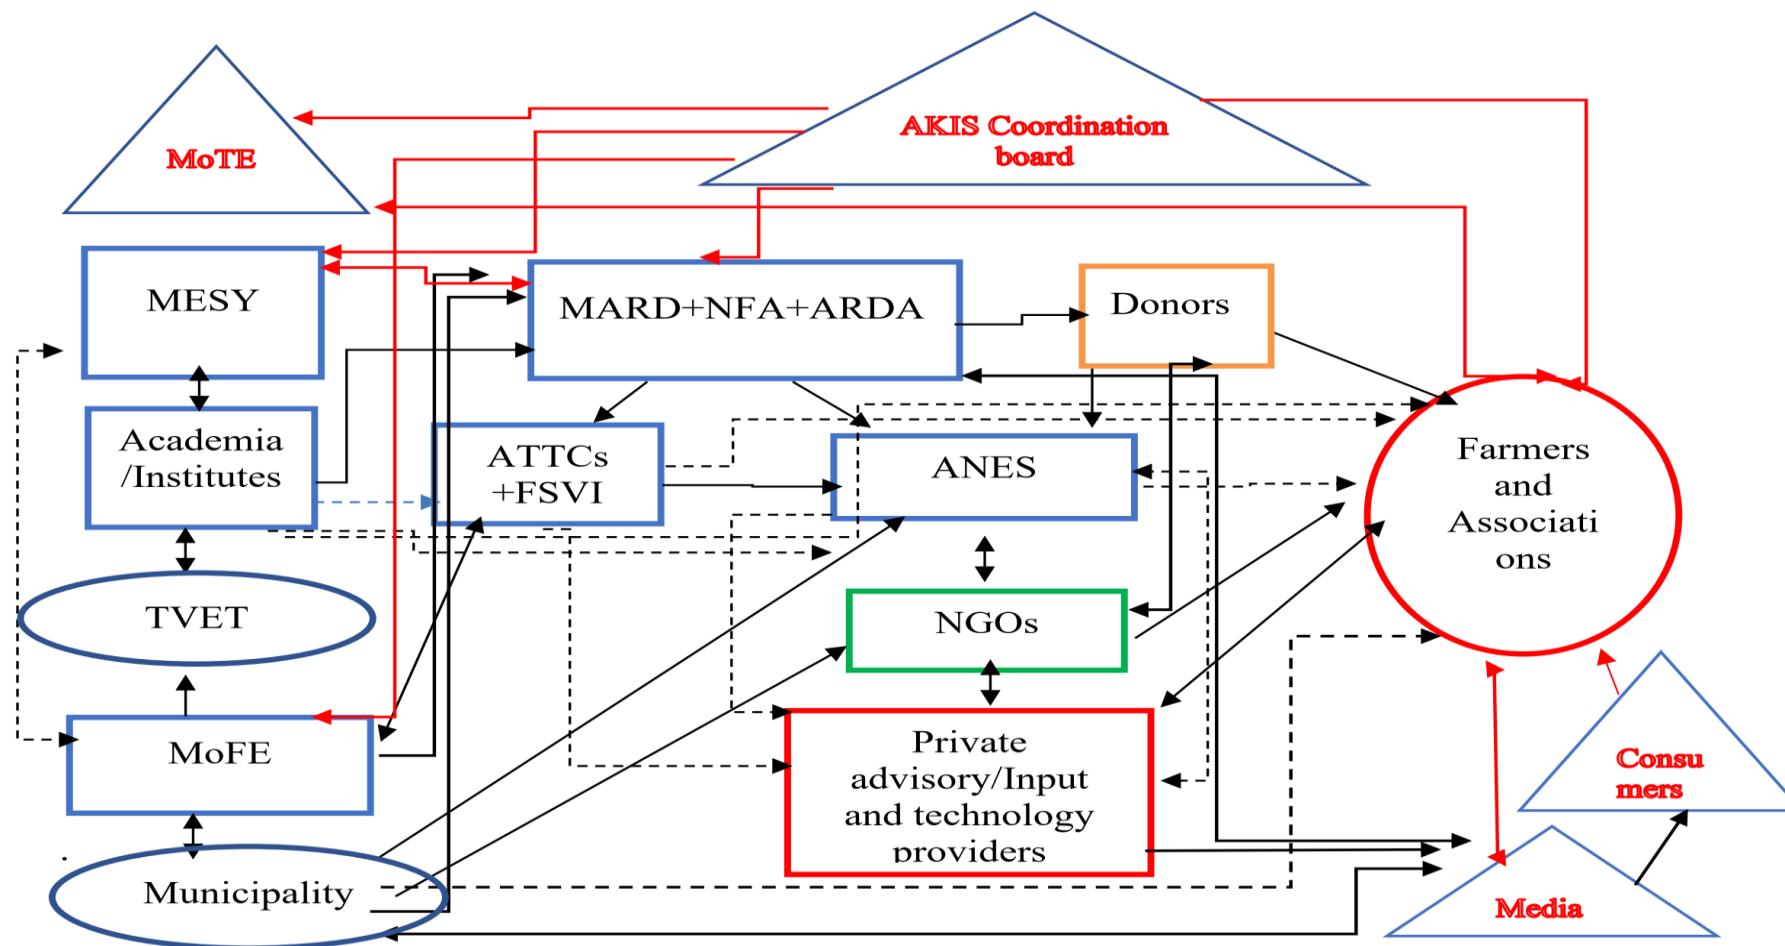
MoTE

AKIS Coordination board

MESY

MARD+NFA+ARDA

Donors

Academia /Institutes

ATTCs +FSVI

ANES

Farmers and Associati ons

TVET

NGOs

MoFE

Private advisory/Input and technology providers

Consu mers

Municipality

Media